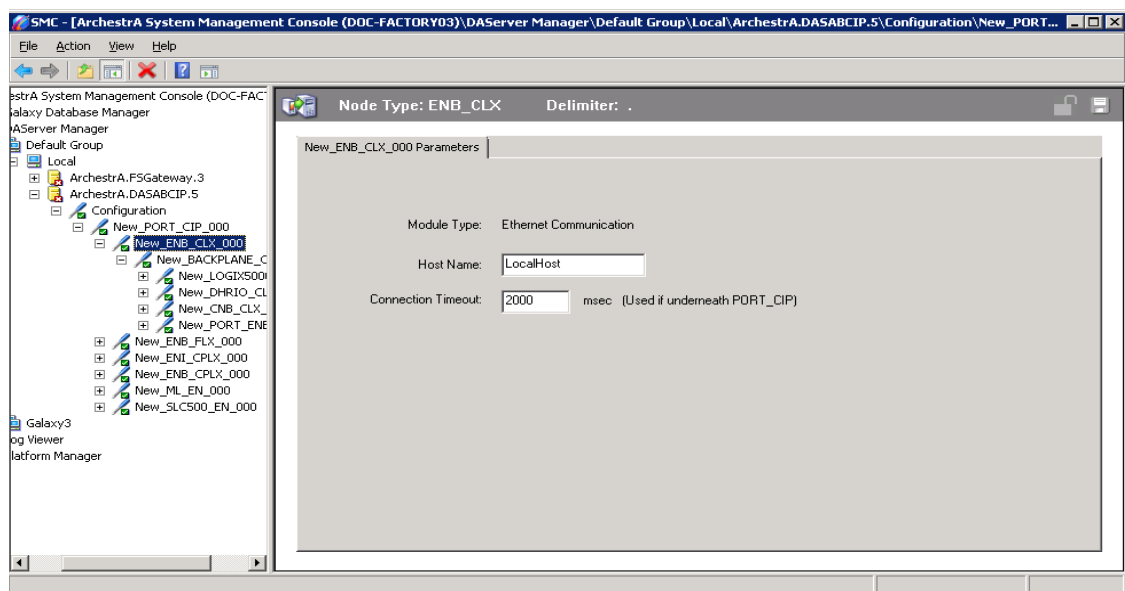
SMC - [ArchestrA System Management Console (DOC-FACTORY03)\DAServer Manager\Default Group\Local\ArchestrA.DASABCIP.5\Configuration\New_PORT...

File Action View Help

estrA System Management Console (DOC-FACT
ialaxy Database Manager
AServer Manager
Default Group
Local
ArchestrA.FSGateway.3
ArchestrA.DASABCIP.5
Configuration
New_PORT_CIP_000
New_ENB_CLX_000
New_BACKPLANE_C
New_LOGIX500
New_DHRIO_CL
New_CNB_CLX_
New_PORT_ENE
New_ENB_FLX_000
New_ENI_CPLX_000
New_ENB_CPLX_000
New_ML_EN_000
New_SLC500_EN_000
Galaxy3
og Viewer
latform Manager

Node Type: ENB_CLX Delimiter: .

New_ENB_CLX_000 Parameters

Module Type: Ethernet Communication

Host Name: LocalHost

Connection Timeout: 2000 msec (Used if underneath PORT_CIP)